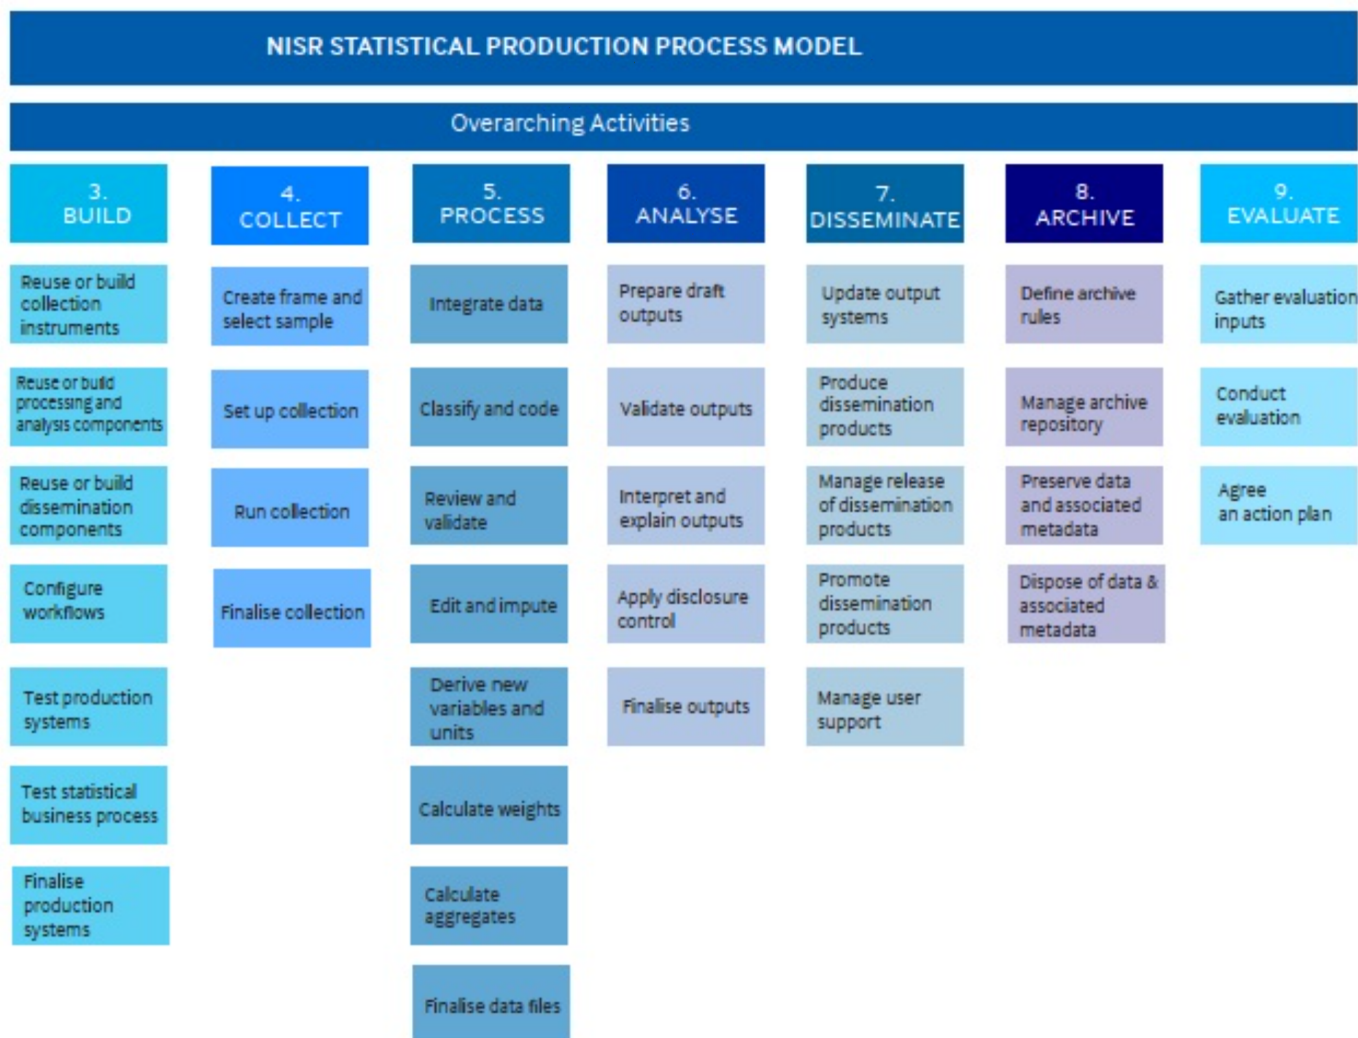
NISR STATISTICAL PRODUCTION PROCESS MODEL

Overarching Activities

3. BUILD

Reuse or build collection instruments

Reuse or build processing and analysis components

Reuse or build dissemination components

Configure workflows

Test production systems

Test statistical business process

Finalise production systems

4. COLLECT

Create frame and select sample

Set up collection

Run collection

Finalise collection

5. PROCESS

Integrate data

Classify and code

Review and validate

Edit and impute

Derive new variables and units

Calculate weights

Calculate aggregates

Finalise data files

6. ANALYSE

Prepare draft outputs

Validate outputs

Interpret and explain outputs

Apply disclosure control

Finalise outputs

7. DISSEMINATE

Update output systems

Produce dissemination products

Manage release of dissemination products

Promote dissemination products

Manage user support

8. ARCHIVE

Define archive rules

Manage archive repository

Preserve data and associated metadata

Dispose of data & associated metadata

9. EVALUATE

Gather evaluation inputs

Conduct evaluation

Agree an action plan